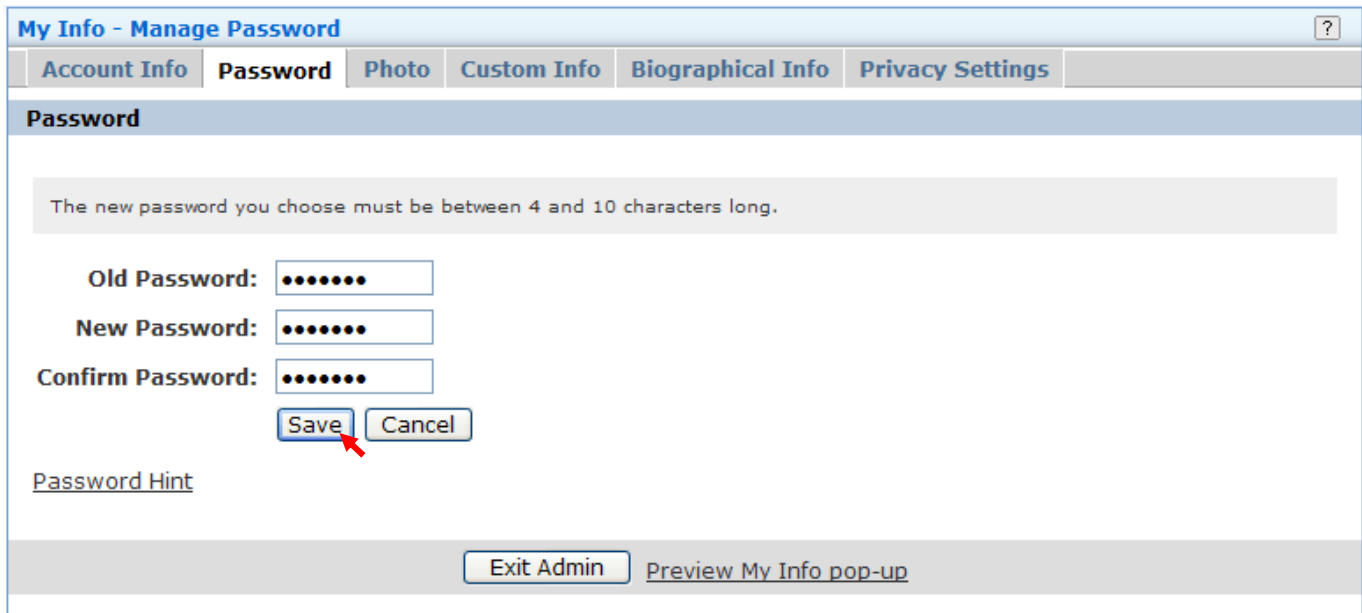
My Info - Manage Password

?

Account Info | Password | Photo | Custom Info | Biographical Info | Privacy Settings

Password

The new password you choose must be between 4 and 10 characters long.

Old Password: •••••••

New Password: •••••••

Confirm Password: •••••••

Save Cancel

Password Hint

Exit Admin Preview My Info pop-up